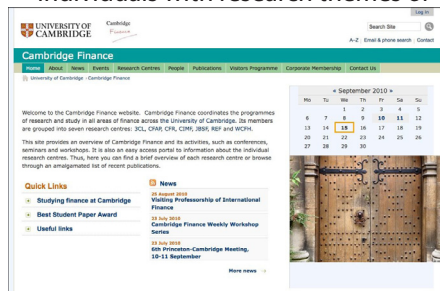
individuals with research themes

Log in

UNIVERSITY OF CAMBRIDGE

Cambridge Finance

Search Site

A–Z Email & phone search Contact

Cambridge Finance

Home About News Events Research Centres People Publications Visitors Programme Corporate Membership Contact Us

University of Cambridge › Cambridge Finance

Welcome to the Cambridge Finance website. Cambridge Finance coordinates the programmes of research and study in all areas of finance across the University of Cambridge. Its members are grouped into seven research centres: 3CL, CFAP, CFR, CIMF, JBSF, REF and WCFH.

This site provides an overview of Cambridge Finance and its activities, such as conferences, seminars and workshops. It is also an easy access portal to information about the individual research centres. Thus, here you can find a brief overview of each research centre or browse through an amalgamated list of recent publications.

Quick Links

Studying finance at Cambridge

Best Student Paper Award

Useful links

News

26 August 2010
Visiting Professorship of International Finance

23 July 2010
Cambridge Finance Weekly Workshop Series

23 July 2010
6th Princeton-Cambridge Meeting, 10-11 September

More news →

« September 2010 »

| Mo | Tu | We | Th | Fr | Sa | Su |
|---|---|---|---|---|---|---|
| | | 1 | 2 | 3 | 4 | 5 |
| 6 | 7 | 8 | 9 | 10 | 11 | 12 |
| 13 | 14 | 15 | 16 | 17 | 18 | 19 |
| 20 | 21 | 22 | 23 | 24 | 25 | 26 |
| 27 | 28 | 29 | 30 | | | |